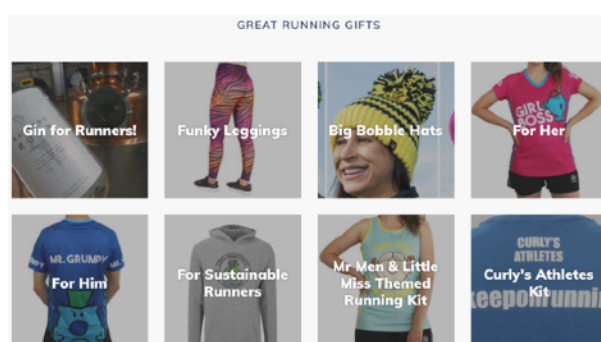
GREAT RUNNING GIFTS

Gin for Runners!

Funky Leggings

Big Bobble Hats

GIRL BOSS

For Her

MR. GRUMPY

For Him

For Sustainable Runners

Mr Men & Little Miss Themed Running Kit

CURLY'S ATHLETES

Curly's Athletes Kit

keeponrunnin